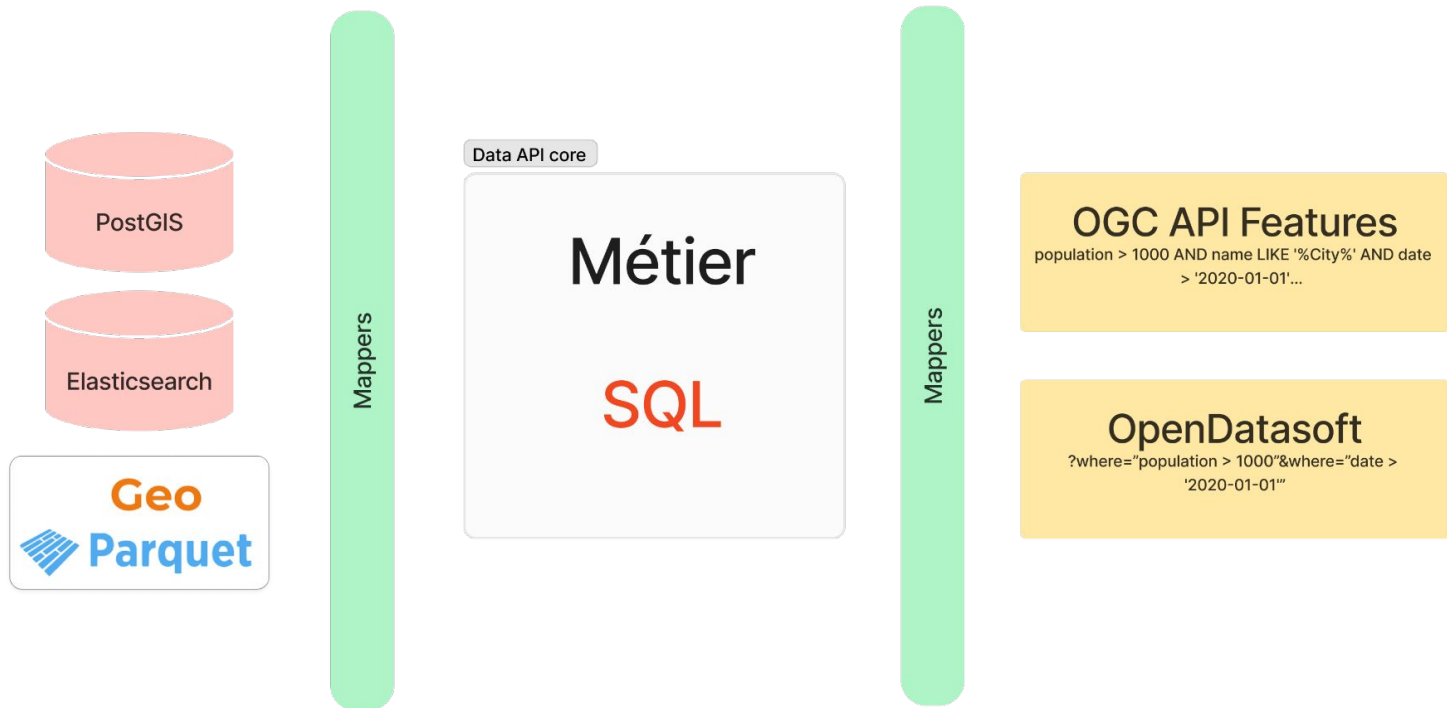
PostGIS

Elasticsearch

Geo
Parquet

Mappers

Data API core

Métier

SQL

Mappers

OGC API Features
population > 1000 AND name LIKE '%City%' AND date > '2020-01-01'...

OpenDatasoft
?where="population > 1000"&where="date > '2020-01-01'"